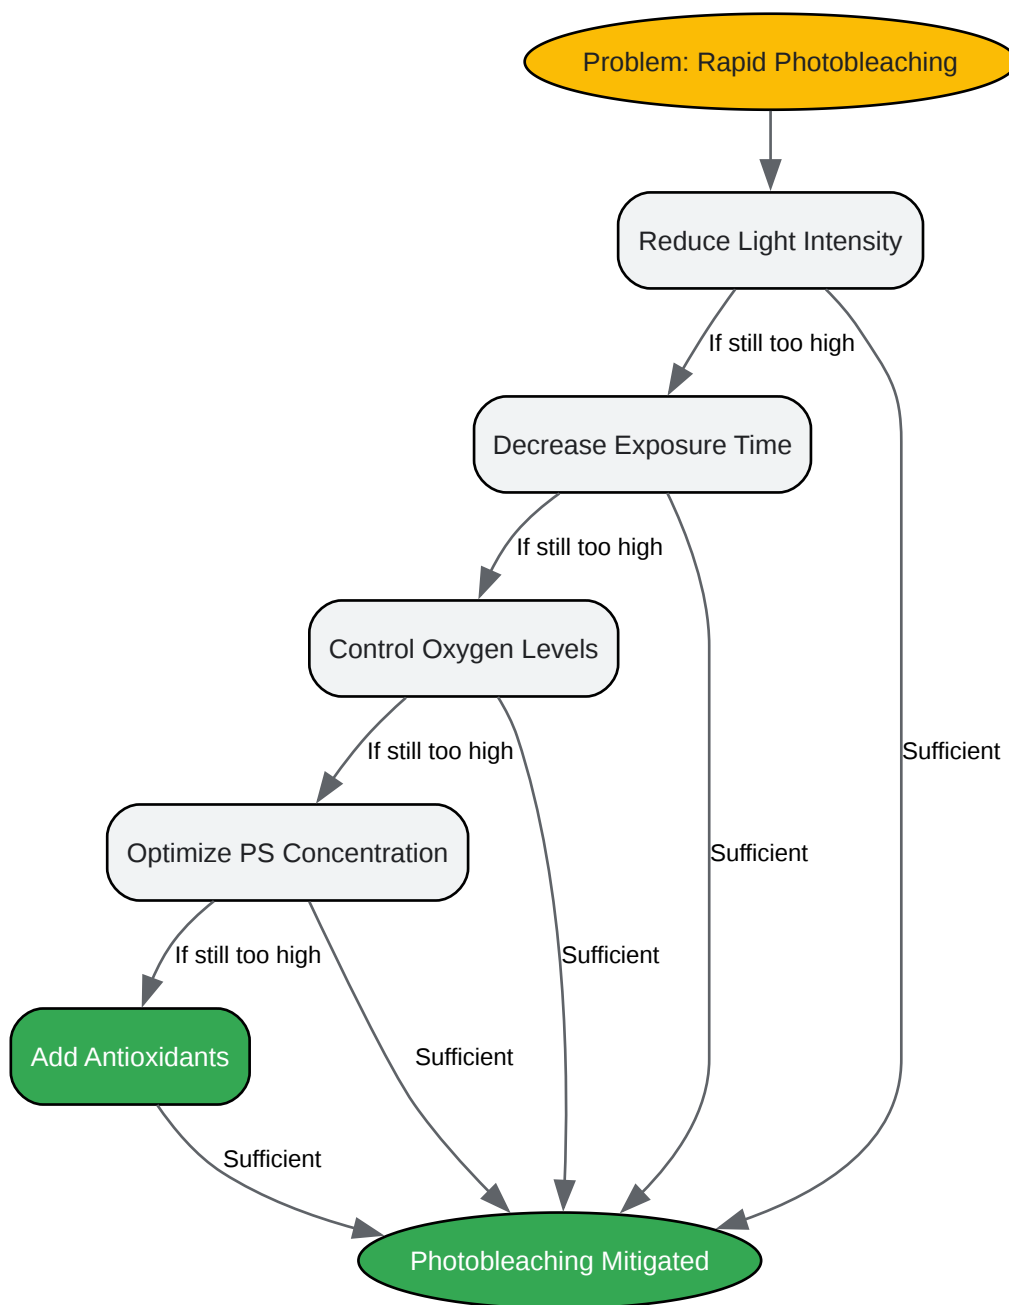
Problem: Rapid Photobleaching

Reduce Light Intensity

If still too high

Decrease Exposure Time

If still too high

Control Oxygen Levels

If still too high

Optimize PS Concentration

If still too high

Add Antioxidants

Sufficient

Sufficient

Sufficient

Sufficient

Sufficient

Photobleaching Mitigated